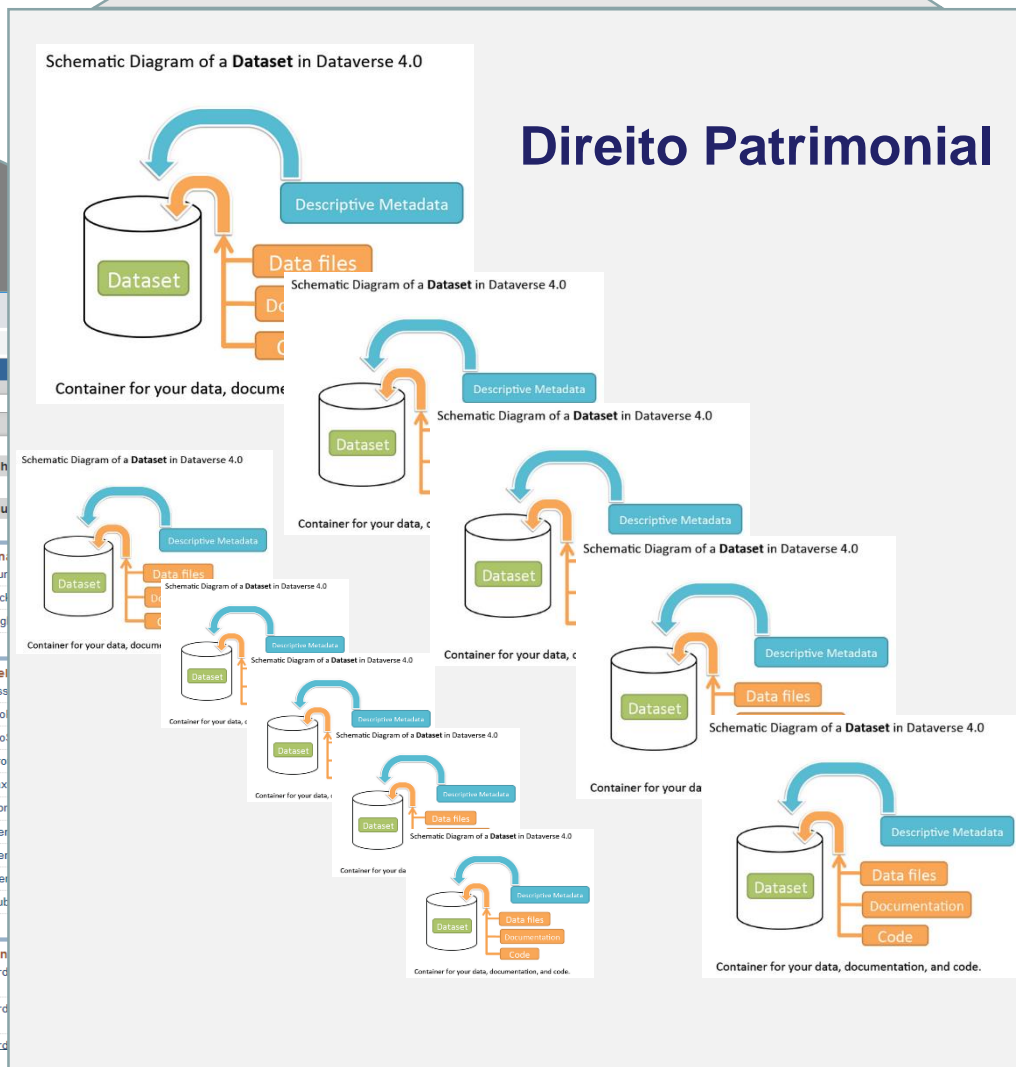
Schematic Diagram of a **Dataset** in Dataverse 4.0

Descriptive Metadata

Dataset

Data files

Do

C

Container for your data, docume

Direito Patrimonial

Schematic Diagram of a **Dataset** in Dataverse 4.0

Descriptive Metadata

Dataset

Container for your data, c

Schematic Diagram of a **Dataset** in Dataverse 4.0

Descriptive Metadata

Dataset

Container for your data, c

Schematic Diagram of a **Dataset** in Dataverse 4.0

Descriptive Metadata

Dataset

Data files

Do

C

Container for your data, docum

Schematic Diagram of a **Dataset** in Dataverse 4.0

Descriptive Metadata

Dataset

Container for your data, c

Schematic Diagram of a **Dataset** in Dataverse 4.0

Descriptive Metadata

Dataset

Container for your data, c

Schematic Diagram of a **Dataset** in Dataverse 4.0

Descriptive Metadata

Dataset

Data files

Container for your da

Schematic Diagram of a **Dataset** in Dataverse 4.0

Descriptive Metadata

Dataset

Data files

Documentation

Code

Container for your data, documentation, and code.

Schematic Diagram of a **Dataset** in Dataverse 4.0

Descriptive Metadata

Dataset

Data files

Container for your da

Schematic Diagram of a **Dataset** in Dataverse 4.0

Descriptive Metadata

Dataset

Data files

Documentation

Code

Container for your data, documentation, and code.